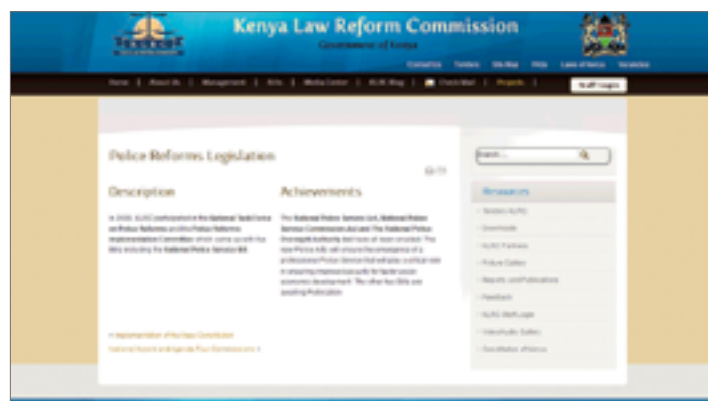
Kenya Law Reform Commission
Government of Kenya

Contact us Tenders Site Map FAQs Laws of Kenya Vacancies

Home | About Us | Management | Bills | Media Center | KLRC Blog | Check Mail | Projects |

Staff Login

Police Reforms Legislation

Description

In 2010, KLRC participated in the National Task Force on Police Reforms and the Police Reforms Implementation Committee which came up with the Bills including the National Police Service Bill.

Achievements

The National Police Service Act, National Police Service Commission Act and The National Police Oversight Authority Act have all been enacted. The new Police Acts will ensure the emergence of a professional Police Service that will play a critical role in ensuring improved security for faster socio-economic development. The other two Bills are awaiting Publication

« Implementation of the New Constitution

National Anti-Corruption and Organized Crime Plan Commission »

Search...

Resources

Tenders KLRC
Downloads
KLRC Partners
Picture Gallery
Reports and Publications
Feedback
KLRC Staff Login
Video/Audio Gallery
Constitution of Kenya